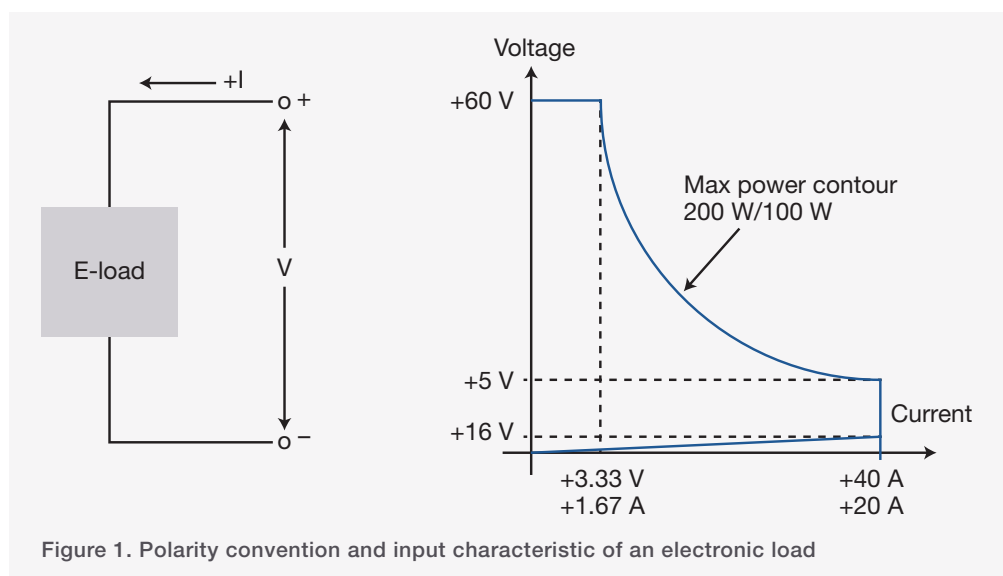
+I

o +

V

E-load

o −

Voltage

+60 V

Max power contour
200 W/100 W

+5 V

Current

+16 V

+3.33 V
+1.67 A

+40 A
+20 A

Figure 1. Polarity convention and input characteristic of an electronic load